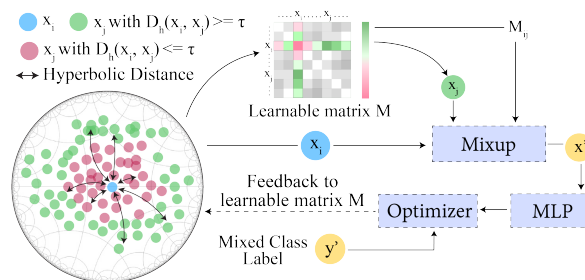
$x_i$ $x_j$ with $D_h(x_i, x_j) >= \tau$
$x_j$ with $D_h(x_i, x_j) <= \tau$
Hyperbolic Distance

$x_i$ $x_j$
$x_i$
$x_j$
Learnable matrix M
$M_{ij}$
$x_j$
$x_i$
Mixup
$x'$
Feedback to learnable matrix M
Optimizer
MLP
Mixed Class Label
y'